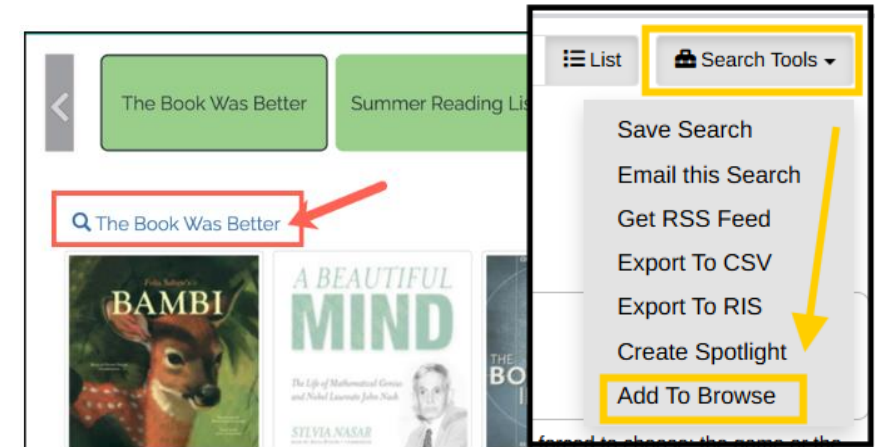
The Book Was Better

Summer Reading Lis

The Book Was Better

Felix Salten's

BAMBI

A BEAUTIFUL MIND

The Life of Mathematical Genius and Nobel Laureate John Nash

SYLVIA NASAR

THE BO

List

Search Tools

Save Search

Email this Search

Get RSS Feed

Export To CSV

Export To RIS

Create Spotlight

Add To Browse

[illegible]